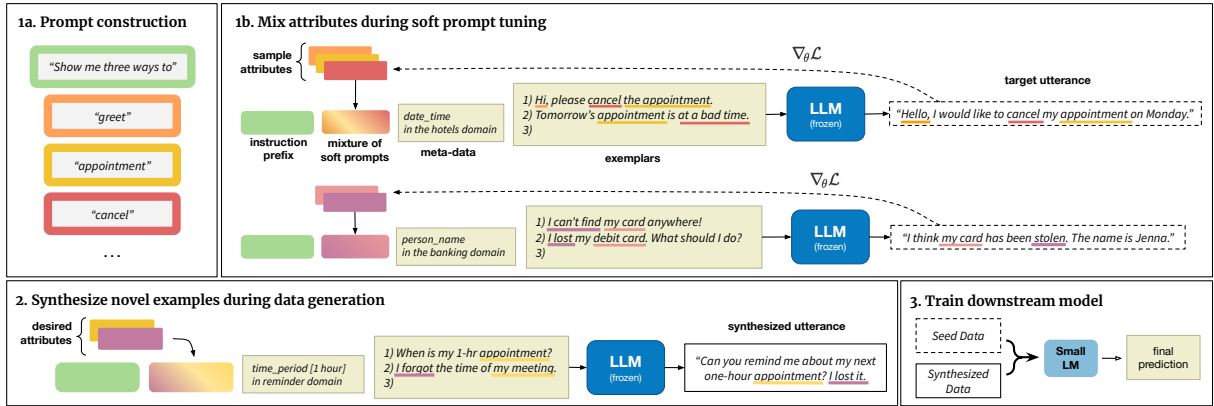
1a. Prompt construction

"Show me three ways to"

"greet"

"appointment"

"cancel"

...

1b. Mix attributes during soft prompt tuning

sample attributes

$\nabla_\theta \mathcal{L}$

target utterance

instruction prefix

mixture of soft prompts

date_time in the hotels domain

meta-data

1) Hi, please cancel the appointment.
2) Tomorrow's appointment is at a bad time.
3)

exemplars

LLM (frozen)

"Hello, I would like to cancel my appointment on Monday."

$\nabla_\theta \mathcal{L}$

person_name in the banking domain

1) I can't find my card anywhere!
2) I lost my debit card. What should I do?
3)

LLM (frozen)

"I think my card has been stolen. The name is Jenna."

2. Synthesize novel examples during data generation

desired attributes

time_period [1 hour] in reminder domain

1) When is my 1-hr appointment?
2) I forgot the time of my meeting.
3)

LLM (frozen)

synthesized utterance

"Can you remind me about my next one-hour appointment? I lost it."

3. Train downstream model

Seed Data

Synthesized Data

Small LM

final prediction